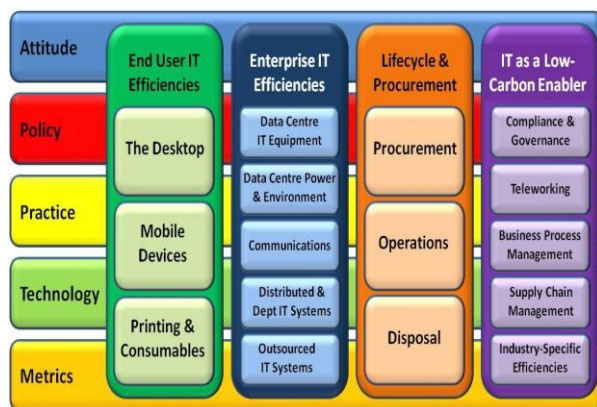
Attitude

Policy

Practice

Technology

Metrics

End User IT Efficiencies

The Desktop

Mobile Devices

Printing & Consumables

Enterprise IT Efficiencies

Data Centre IT Equipment

Data Centre Power & Environment

Communications

Distributed & Dept IT Systems

Outsourced IT Systems

Lifecycle & Procurement

Procurement

Operations

Disposal

IT as a Low-Carbon Enabler

Compliance & Governance

Teleworking

Business Process Management

Supply Chain Management

Industry-Specific Efficiencies